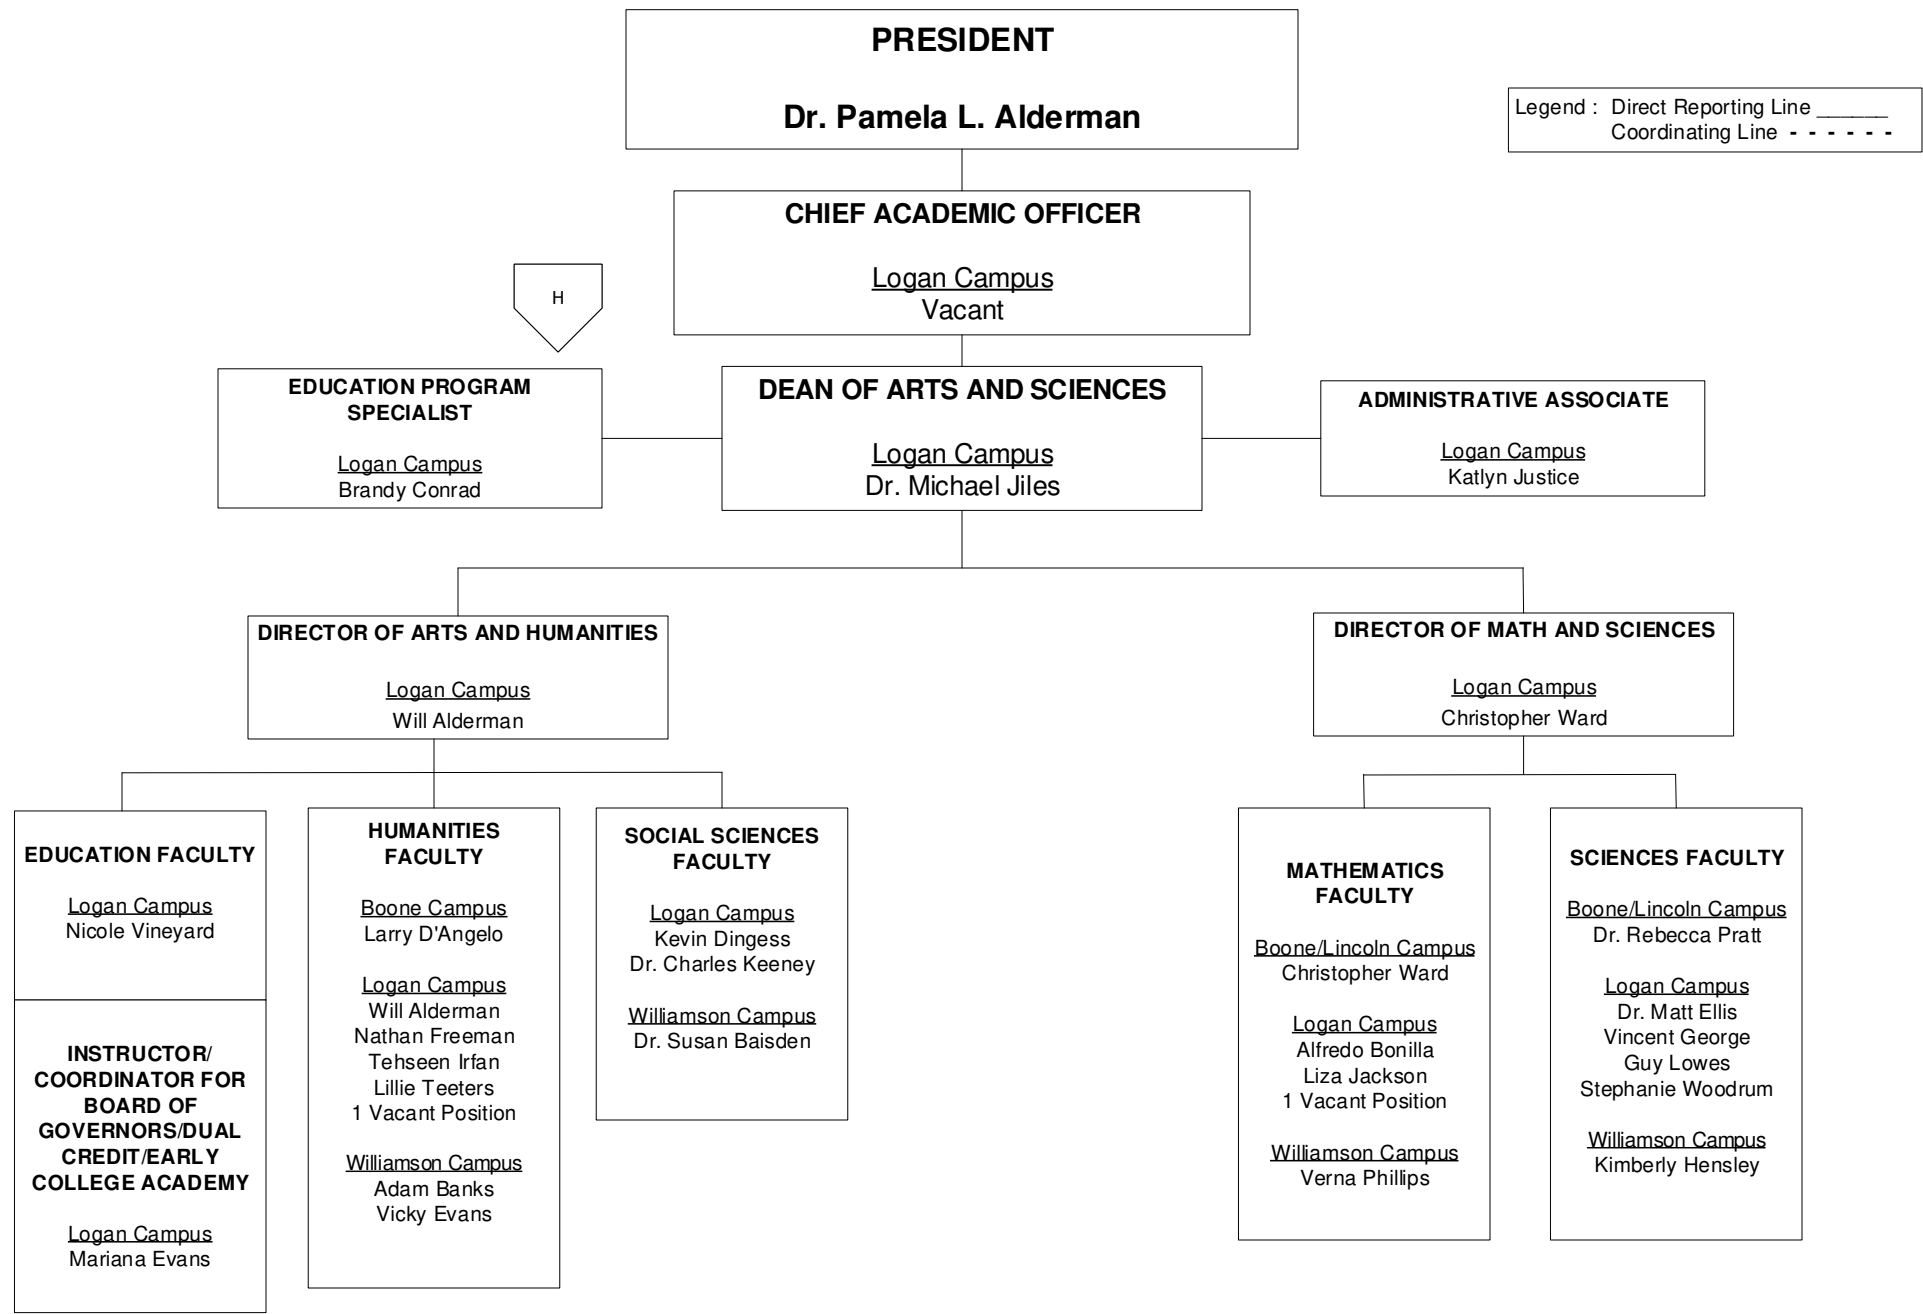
PRESIDENT

Dr. Pamela L. Alderman

Legend : Direct Reporting Line ______
Coordinating Line - - - - - -

CHIEF ACADEMIC OFFICER

Logan Campus
Vacant

H

EDUCATION PROGRAM SPECIALIST

Logan Campus
Brandy Conrad

DEAN OF ARTS AND SCIENCES

Logan Campus
Dr. Michael Jiles

ADMINISTRATIVE ASSOCIATE

Logan Campus
Katlyn Justice

DIRECTOR OF ARTS AND HUMANITIES

Logan Campus
Will Alderman

DIRECTOR OF MATH AND SCIENCES

Logan Campus
Christopher Ward

EDUCATION FACULTY

Logan Campus
Nicole Vineyard

INSTRUCTOR/ COORDINATOR FOR BOARD OF GOVERNORS/DUAL CREDIT/EARLY COLLEGE ACADEMY

Logan Campus
Mariana Evans

HUMANITIES FACULTY

Boone Campus
Larry D'Angelo

Logan Campus
Will Alderman
Nathan Freeman
Tehseen Irfan
Lillie Teeters
1 Vacant Position

Williamson Campus
Adam Banks
Vicky Evans

SOCIAL SCIENCES FACULTY

Logan Campus
Kevin Dingess
Dr. Charles Keeney

Williamson Campus
Dr. Susan Baisden

MATHEMATICS FACULTY

Boone/Lincoln Campus
Christopher Ward

Logan Campus
Alfredo Bonilla
Liza Jackson
1 Vacant Position

Williamson Campus
Verna Phillips

SCIENCES FACULTY

Boone/Lincoln Campus
Dr. Rebecca Pratt

Logan Campus
Dr. Matt Ellis
Vincent George
Guy Lowes
Stephanie Woodrum

Williamson Campus
Kimberly Hensley